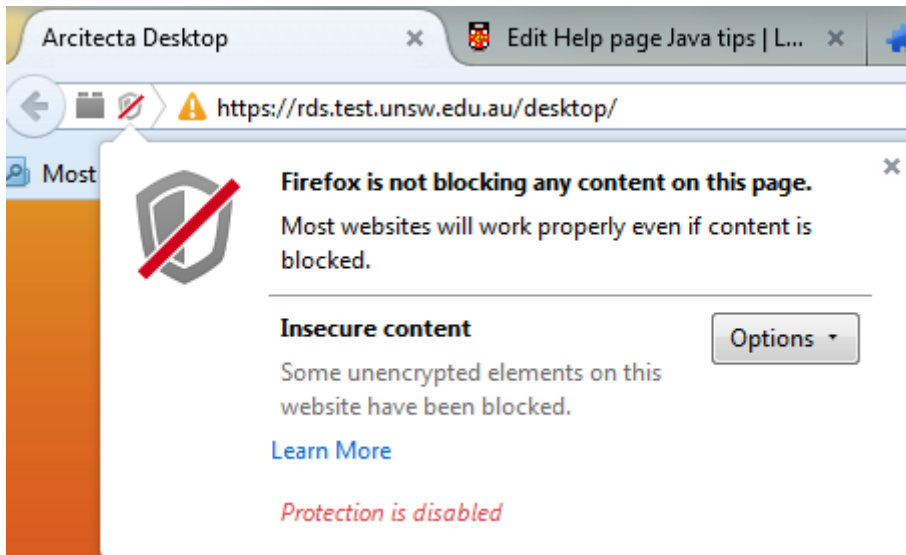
Arcitecta Desktop ×
Edit Help page Java tips | L... ×

https://rds.test.unsw.edu.au/desktop/

Most

×

Firefox is not blocking any content on this page.

Most websites will work properly even if content is blocked.

Insecure content

Options ▾

Some unencrypted elements on this website have been blocked.

Learn More

Protection is disabled